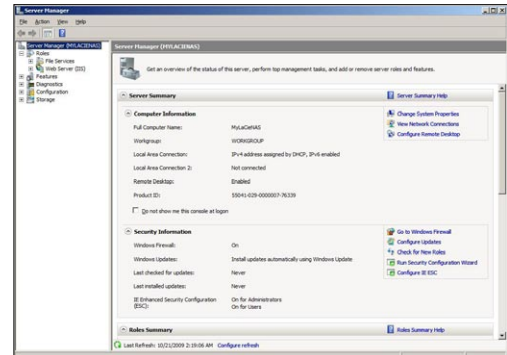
Server Manager

File Action View Help

Server Manager (MYLACIENAS)
Roles
File Services
Web Server (IIS)
Features
Diagnostics
Configuration
Storage

Server Manager (MYLACIENAS)

Get an overview of the status of this server, perform top management tasks, and add or remove server roles and features.

Server Summary

Server Summary Help

Computer Information

Change System Properties
View Network Connections
Configure Remote Desktop

| | |
|---|---|
| Full Computer Name: | MyLaCieNAS |
| Workgroup: | WORKGROUP |
| Local Area Connection: | IPv4 address assigned by DHCP, IPv6 enabled |
| Local Area Connection 2: | Not connected |
| Remote Desktop: | Enabled |
| Product ID: | 55041-029-0000007-76339 |

Do not show me this console at logon

Security Information

Go to Windows Firewall
Configure Updates
Check for New Roles
Run Security Configuration Wizard
Configure IE ESC

| | |
|---|---|
| Windows Firewall: | On |
| Windows Updates: | Install updates automatically using Windows Update |
| Last checked for updates: | Never |
| Last installed updates: | Never |
| IE Enhanced Security Configuration (ESC): | On for Administrators On for Users |

Roles Summary

Roles Summary Help

Last Refresh: 10/21/2009 2:19:06 AM Configure refresh